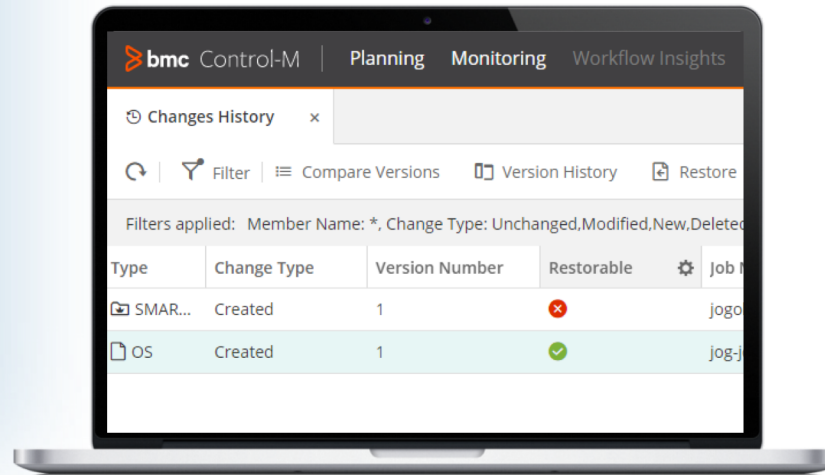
bmc Control-M | Planning Monitoring Workflow Insights

Changes History ×

Filter | Compare Versions Version History Restore

Filters applied: Member Name: *, Change Type: Unchanged,Modified,New,Delete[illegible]

| Type | Change Type | Version Number | Restorable | Job N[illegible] |
|---|---|---|---|---|
| SMAR... | Created | 1 | | jogo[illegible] |
| OS | Created | 1 | | jog-j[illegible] |